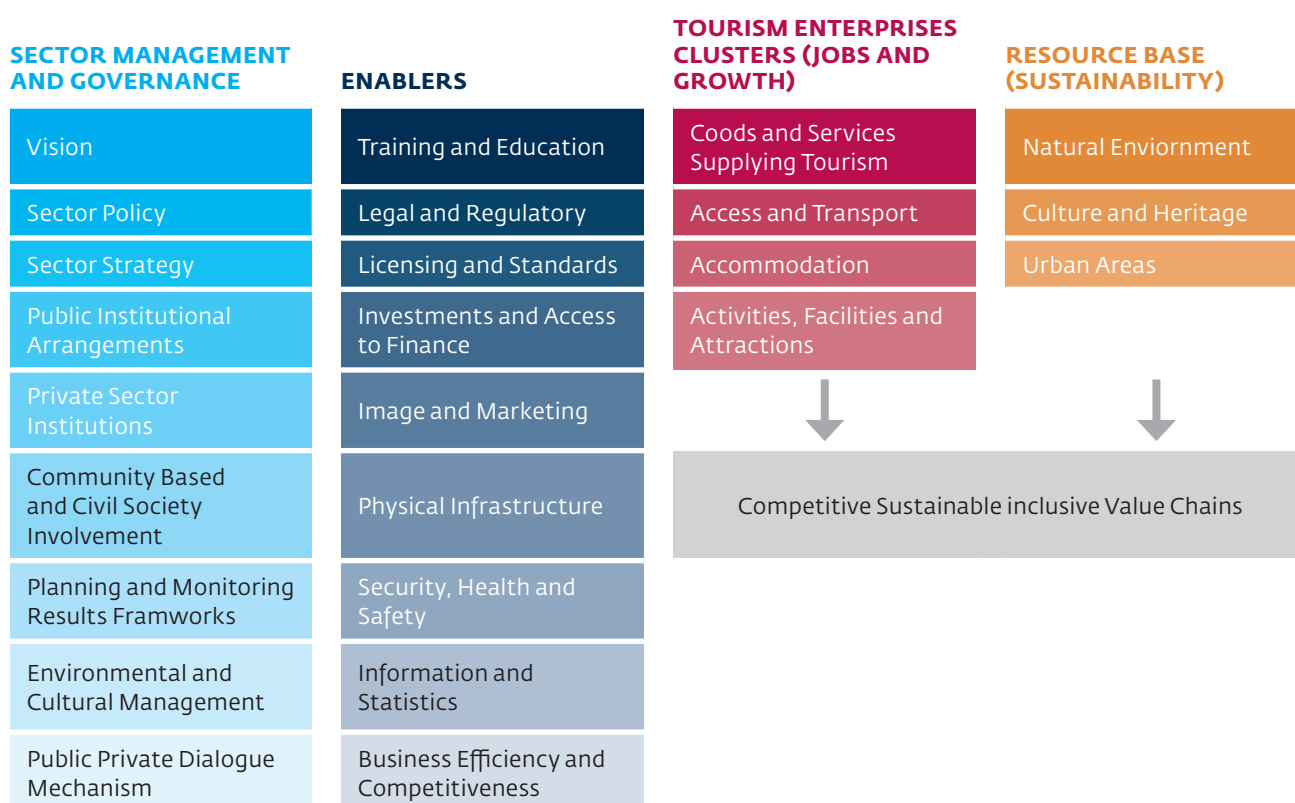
SECTOR MANAGEMENT AND GOVERNANCE

Vision

Sector Policy

Sector Strategy

Public Institutional Arrangements

Private Sector Institutions

Community Based and Civil Society Involvement

Planning and Monitoring Results Framworks

Environmental and Cultural Management

Public Private Dialogue Mechanism

ENABLERS

Training and Education

Legal and Regulatory

Licensing and Standards

Investments and Access to Finance

Image and Marketing

Physical Infrastructure

Security, Health and Safety

Information and Statistics

Business Efficiency and Competitiveness

TOURISM ENTERPRISES CLUSTERS (JOBS AND GROWTH)

Coods and Services Supplying Tourism

Access and Transport

Accommodation

Activities, Facilities and Attractions

RESOURCE BASE (SUSTAINABILITY)

Natural Enviornment

Culture and Heritage

Urban Areas

Competitive Sustainable inclusive Value Chains